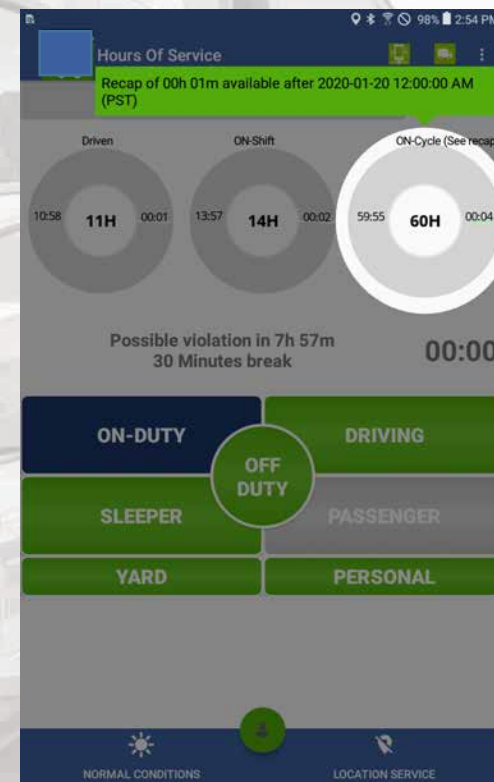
98% 2:54 PM

Hours Of Service

Recap of 00h 01m available after 2020-01-20 12:00:00 AM (PST)

Driven
10:58 11H 00:01

ON-Shift
13:57 14H 00:02

ON-Cycle (See recap
59:55 60H 00:04

Possible violation in 7h 57m
30 Minutes break

00:00

ON-DUTY

DRIVING

OFF DUTY

SLEEPER

PASSENGER

YARD

PERSONAL

NORMAL CONDITIONS

LOCATION SERVICE